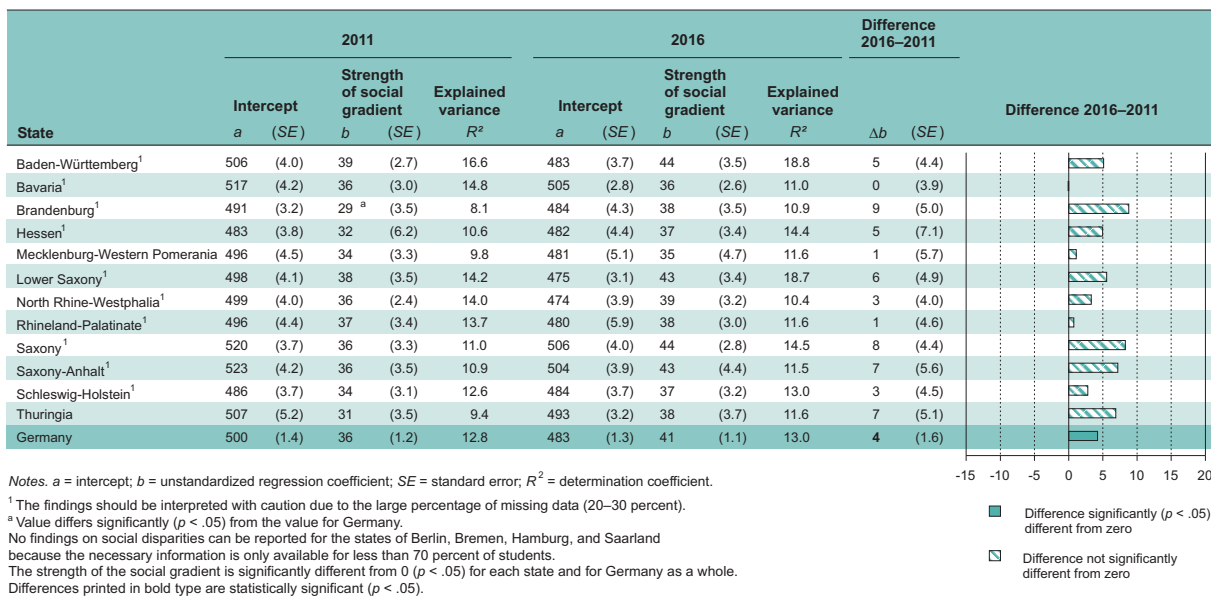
| State | 2011 Intercept $a$ | $(SE)$ | Strength of social gradient $b$ | $(SE)$ | Explained variance $R^2$ | 2016 Intercept $a$ | $(SE)$ | Strength of social gradient $b$ | $(SE)$ | Explained variance $R^2$ | Difference 2016–2011 $\Delta b$ | $(SE)$ | Difference 2016–2011 |
|---|---|---|---|---|---|---|---|---|---|---|---|---|---|
| Baden-Württemberg$^1$ | 506 | (4.0) | 39 | (2.7) | 16.6 | 483 | (3.7) | 44 | (3.5) | 18.8 | 5 | (4.4) | |
| Bavaria$^1$ | 517 | (4.2) | 36 | (3.0) | 14.8 | 505 | (2.8) | 36 | (2.6) | 11.0 | 0 | (3.9) | |
| Brandenburg$^1$ | 491 | (3.2) | 29 $^a$ | (3.5) | 8.1 | 484 | (4.3) | 38 | (3.5) | 10.9 | 9 | (5.0) | |
| Hessen$^1$ | 483 | (3.8) | 32 | (6.2) | 10.6 | 482 | (4.4) | 37 | (3.4) | 14.4 | 5 | (7.1) | |
| Mecklenburg-Western Pomerania | 496 | (4.5) | 34 | (3.3) | 9.8 | 481 | (5.1) | 35 | (4.7) | 11.6 | 1 | (5.7) | |
| Lower Saxony$^1$ | 498 | (4.1) | 38 | (3.5) | 14.2 | 475 | (3.1) | 43 | (3.4) | 18.7 | 6 | (4.9) | |
| North Rhine-Westphalia$^1$ | 499 | (4.0) | 36 | (2.4) | 14.0 | 474 | (3.9) | 39 | (3.2) | 10.4 | 3 | (4.0) | |
| Rhineland-Palatinate$^1$ | 496 | (4.4) | 37 | (3.4) | 13.7 | 480 | (5.9) | 38 | (3.0) | 11.6 | 1 | (4.6) | |
| Saxony$^1$ | 520 | (3.7) | 36 | (3.3) | 11.0 | 506 | (4.0) | 44 | (2.8) | 14.5 | 8 | (4.4) | |
| Saxony-Anhalt$^1$ | 523 | (4.2) | 36 | (3.5) | 10.9 | 504 | (3.9) | 43 | (4.4) | 11.5 | 7 | (5.6) | |
| Schleswig-Holstein$^1$ | 486 | (3.7) | 34 | (3.1) | 12.6 | 484 | (3.7) | 37 | (3.2) | 13.0 | 3 | (4.5) | |
| Thuringia | 507 | (5.2) | 31 | (3.5) | 9.4 | 493 | (3.2) | 38 | (3.7) | 11.6 | 7 | (5.1) | |
| Germany | 500 | (1.4) | 36 | (1.2) | 12.8 | 483 | (1.3) | 41 | (1.1) | 13.0 | **4** | (1.6) | |

-15 -10 -5 0 5 10 15 20

Difference significantly ($p$ < .05) different from zero

Difference not significantly different from zero

*Notes.* $a$ = intercept; $b$ = unstandardized regression coefficient; $SE$ = standard error; $R^2$ = determination coefficient.

$^1$ The findings should be interpreted with caution due to the large percentage of missing data (20–30 percent).
$^a$ Value differs significantly ($p$ < .05) from the value for Germany.
No findings on social disparities can be reported for the states of Berlin, Bremen, Hamburg, and Saarland because the necessary information is only available for less than 70 percent of students.
The strength of the social gradient is significantly different from 0 ($p$ < .05) for each state and for Germany as a whole.
Differences printed in bold type are statistically significant ($p$ < .05).